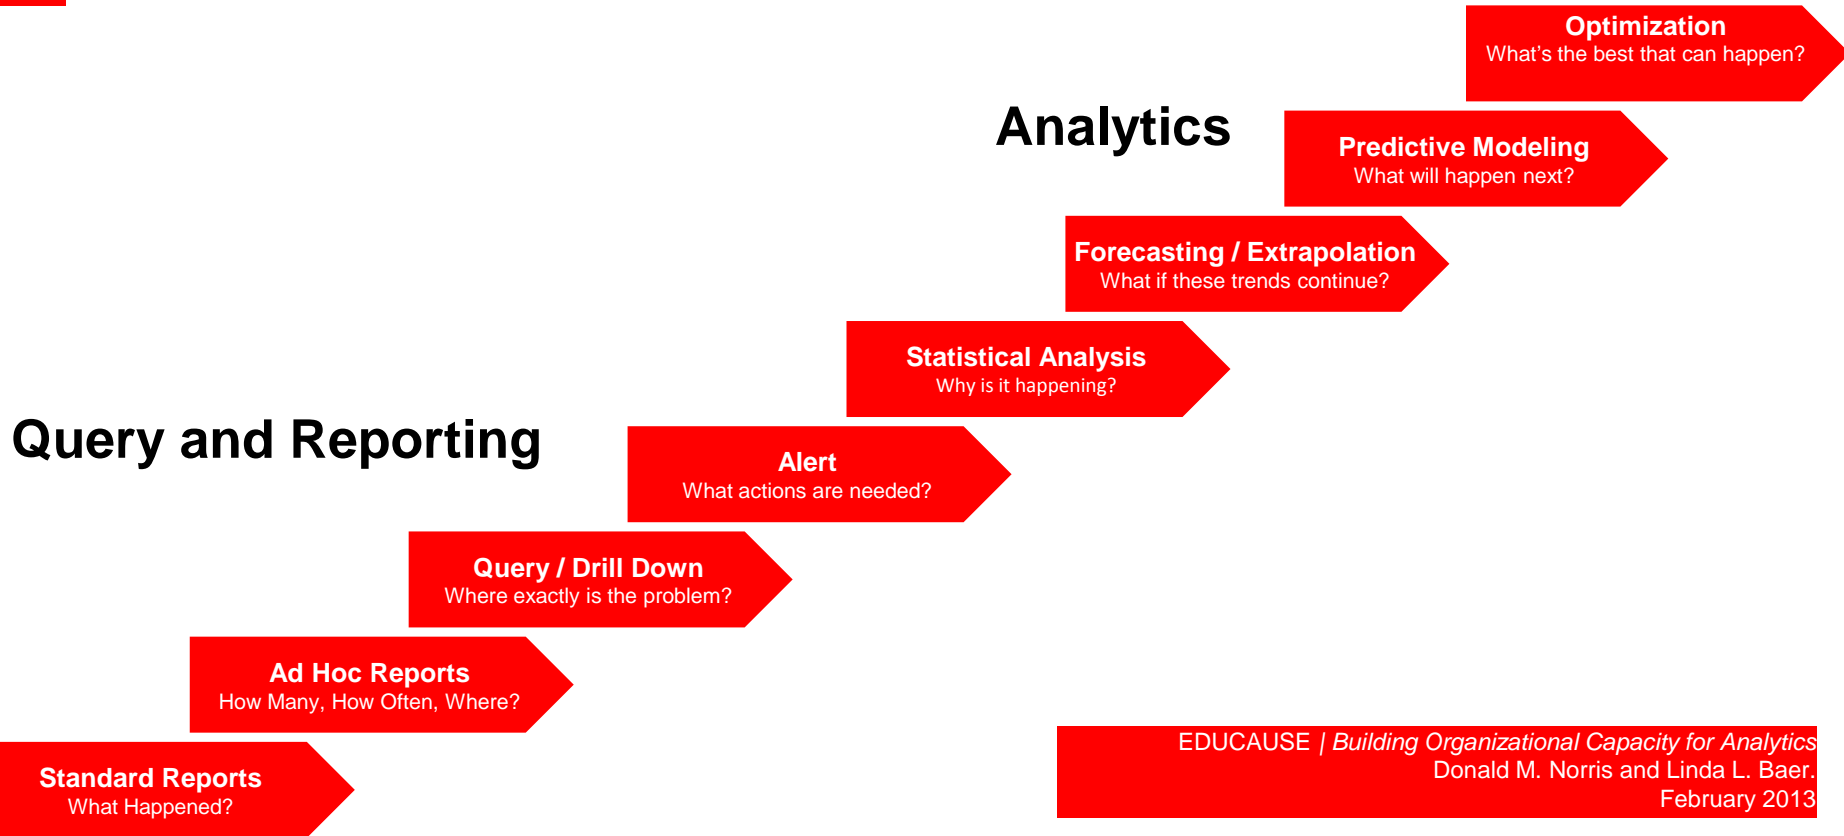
Optimization
What's the best that can happen?

Analytics

Predictive Modeling
What will happen next?

Forecasting / Extrapolation
What if these trends continue?

Statistical Analysis
Why is it happening?

Query and Reporting

Alert
What actions are needed?

Query / Drill Down
Where exactly is the problem?

Ad Hoc Reports
How Many, How Often, Where?

Standard Reports
What Happened?

EDUCAUSE | *Building Organizational Capacity for Analytics*
Donald M. Norris and Linda L. Baer.
February 2013